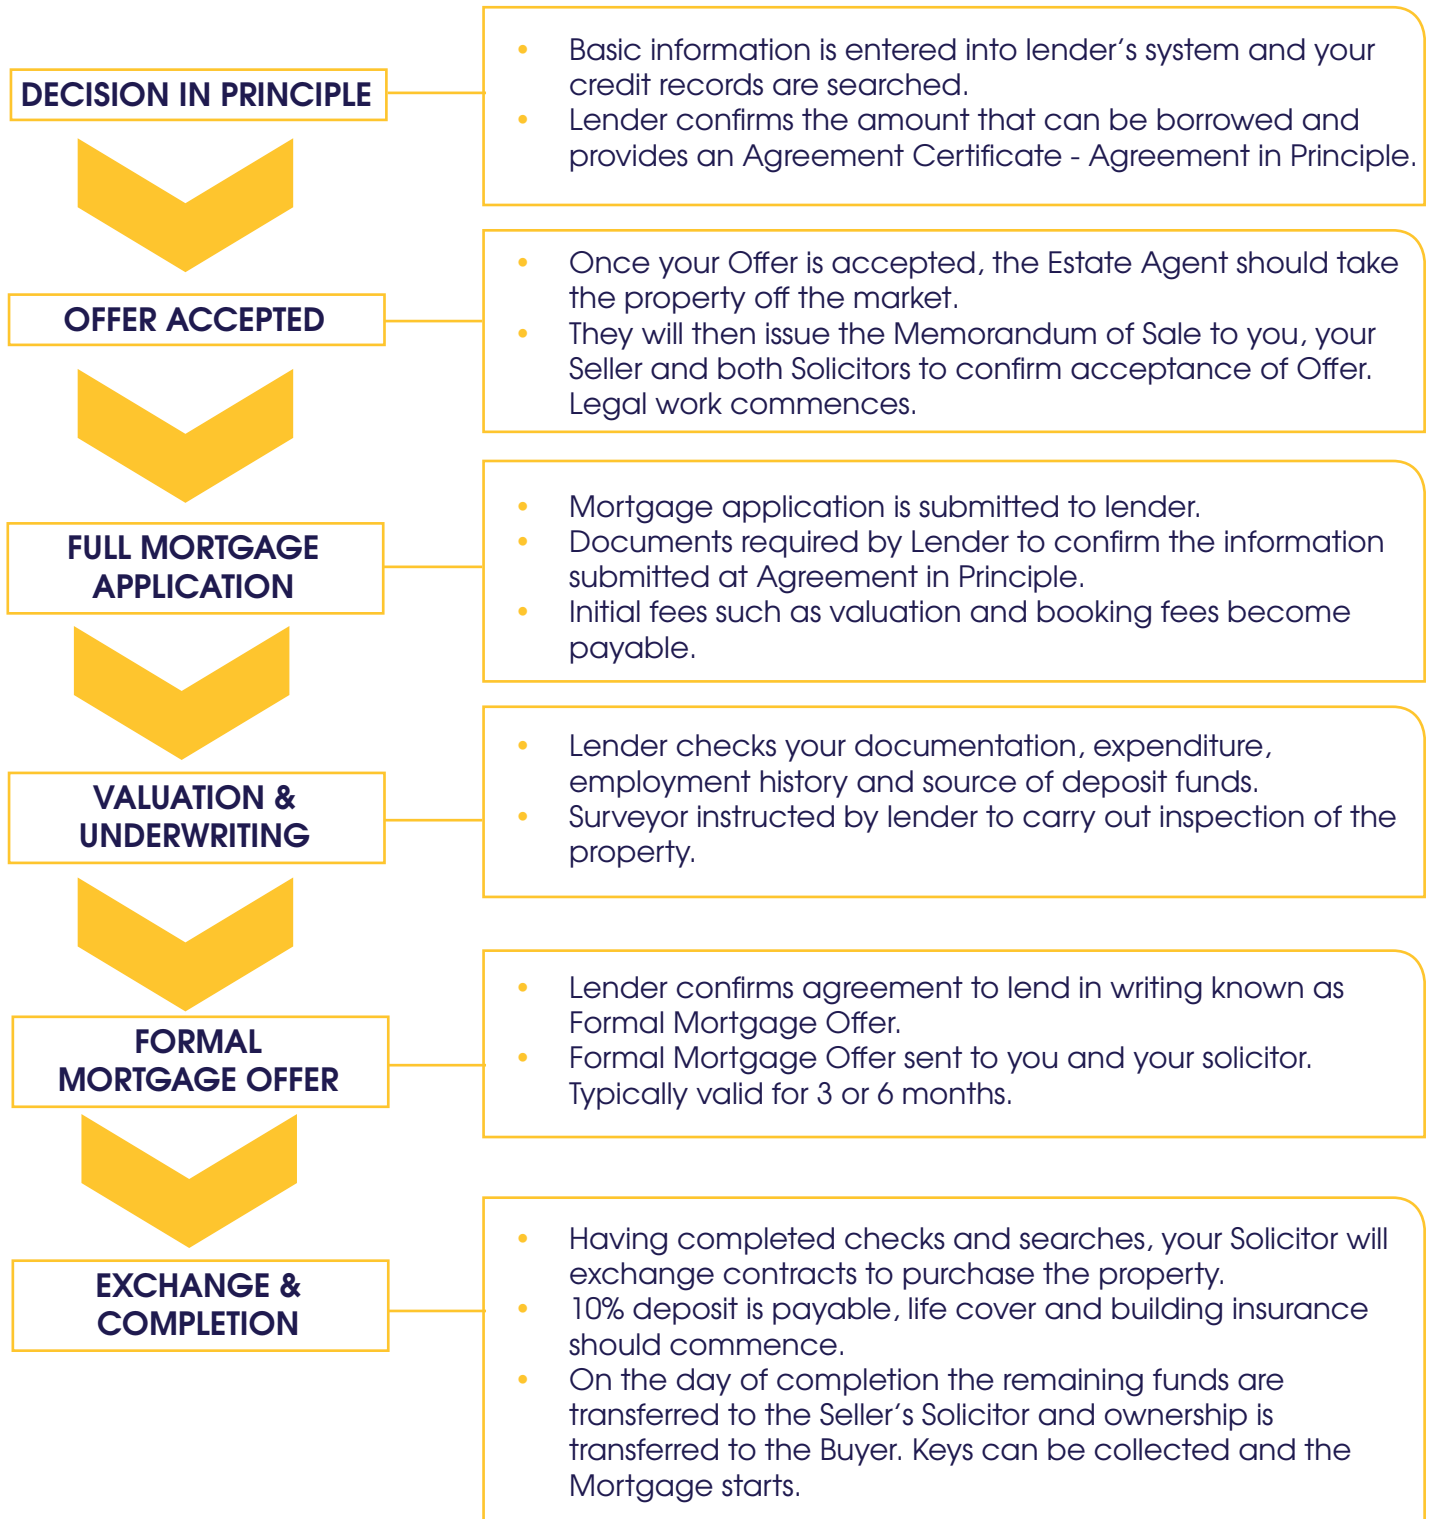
DECISION IN PRINCIPLE

- Basic information is entered into lender's system and your credit records are searched.
- Lender confirms the amount that can be borrowed and provides an Agreement Certificate - Agreement in Principle.

OFFER ACCEPTED

- Once your Offer is accepted, the Estate Agent should take the property off the market.
- They will then issue the Memorandum of Sale to you, your Seller and both Solicitors to confirm acceptance of Offer. Legal work commences.

FULL MORTGAGE APPLICATION

- Mortgage application is submitted to lender.
- Documents required by Lender to confirm the information submitted at Agreement in Principle.
- Initial fees such as valuation and booking fees become payable.

VALUATION & UNDERWRITING

- Lender checks your documentation, expenditure, employment history and source of deposit funds.
- Surveyor instructed by lender to carry out inspection of the property.

FORMAL MORTGAGE OFFER

- Lender confirms agreement to lend in writing known as Formal Mortgage Offer.
- Formal Mortgage Offer sent to you and your solicitor. Typically valid for 3 or 6 months.

EXCHANGE & COMPLETION

- Having completed checks and searches, your Solicitor will exchange contracts to purchase the property.
- 10% deposit is payable, life cover and building insurance should commence.
- On the day of completion the remaining funds are transferred to the Seller's Solicitor and ownership is transferred to the Buyer. Keys can be collected and the Mortgage starts.